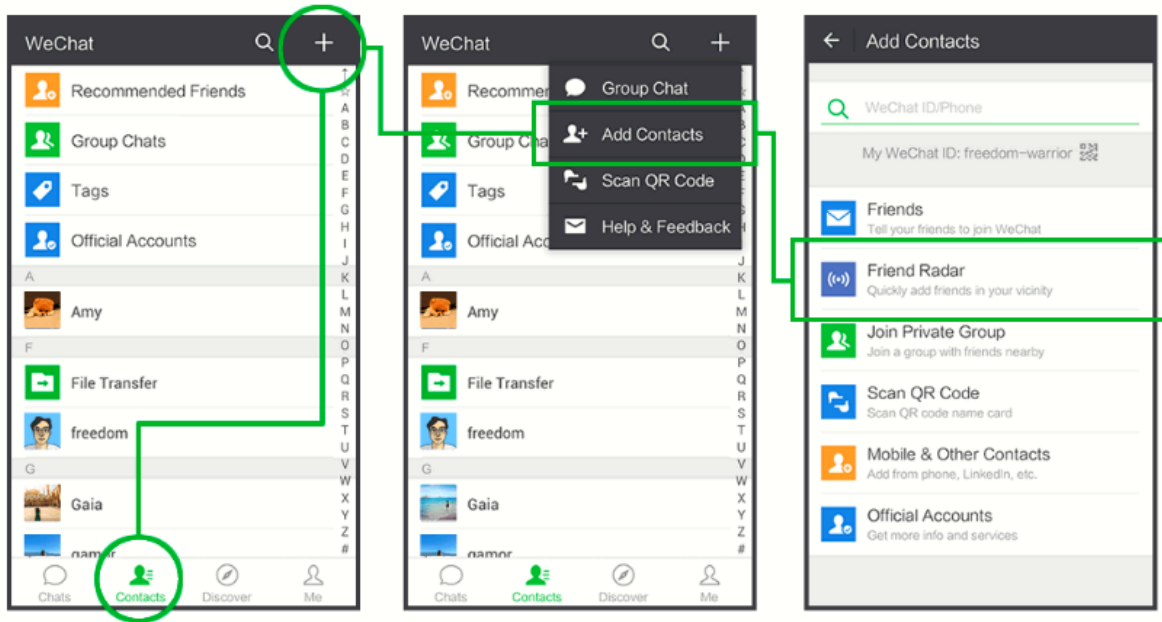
WeChat

Recommended Friends

Group Chats

Tags

Official Accounts

A

Amy

F

File Transfer

freedom

G

Gaia

gamer

↑ ☆ A B C D E F G H I J K L M N O P Q R S T U V W X Y Z #

Chats Contacts Discover Me

WeChat

Recommen

Group Cha

Tags

Official Acc

Group Chat

Add Contacts

Scan QR Code

Help & Feedback

A

Amy

F

File Transfer

freedom

G

Gaia

gamer

K L M N O P Q R S T U V W X Y Z #

Chats Contacts Discover Me

Add Contacts

WeChat ID/Phone

My WeChat ID: freedom-warrior

Friends
Tell your friends to join WeChat

Friend Radar
Quickly add friends in your vicinity

Join Private Group
Join a group with friends nearby

Scan QR Code
Scan QR code name card

Mobile & Other Contacts
Add from phone, LinkedIn, etc.

Official Accounts
Get more info and services